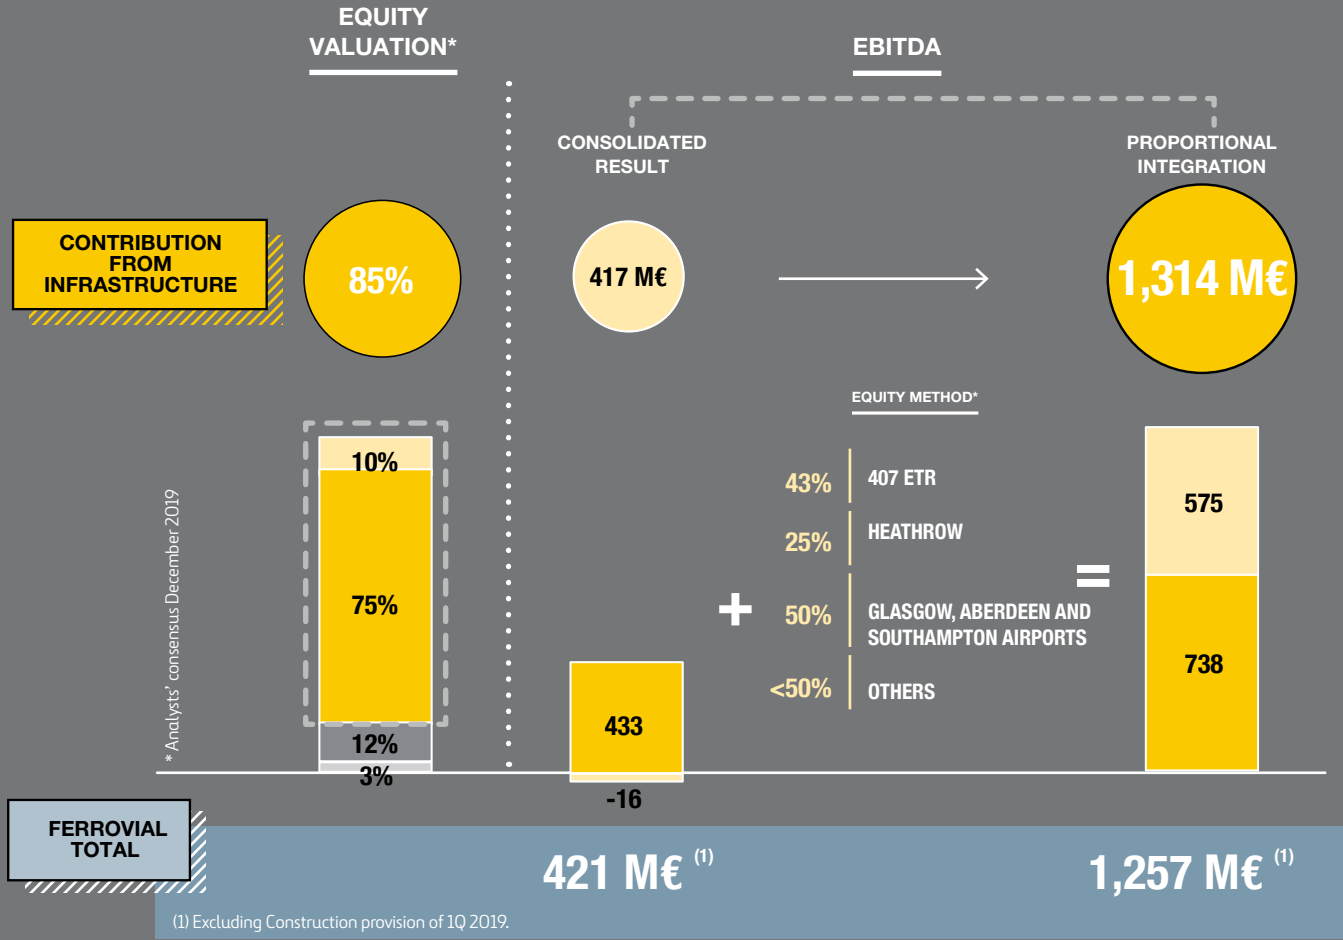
EQUITY VALUATION*

EBITDA

CONSOLIDATED RESULT

PROPORTIONAL INTEGRATION

CONTRIBUTION FROM INFRASTRUCTURE

85%

417 M€

1,314 M€

EQUITY METHOD*

10%

75%

12%

3%

* Analysts' consensus December 2019

43% 407 ETR

25% HEATHROW

50% GLASGOW, ABERDEEN AND SOUTHAMPTON AIRPORTS

<50% OTHERS

+

=

575

738

433

-16

FERROVIAL TOTAL

421 M€ $^{(1)}$

1,257 M€ $^{(1)}$

(1) Excluding Construction provision of 1Q 2019.